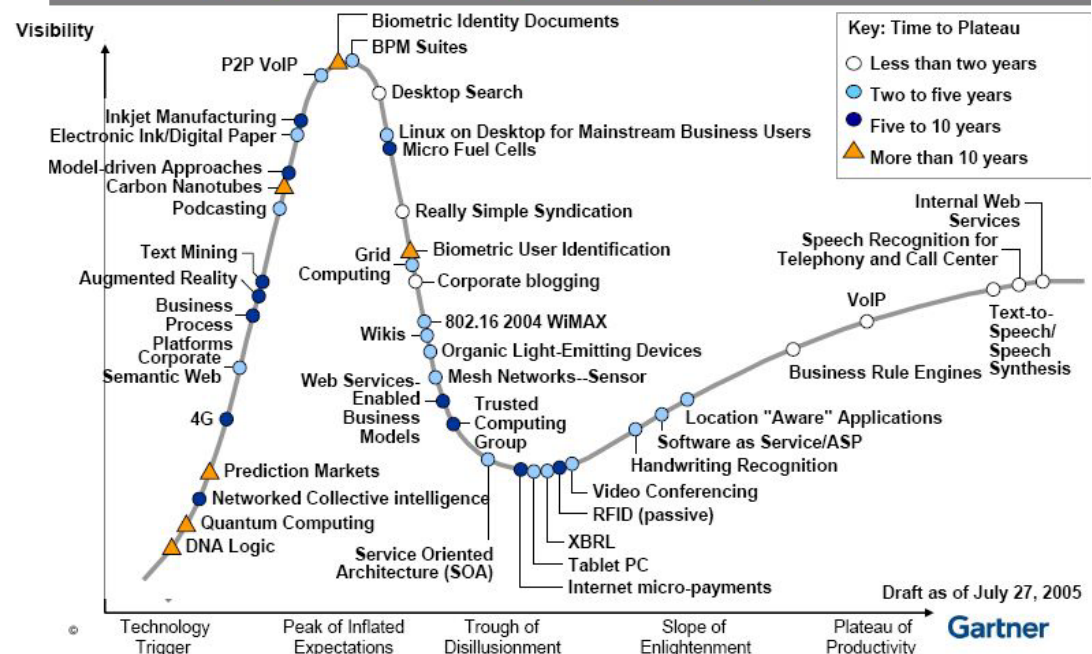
Visibility

Key: Time to Plateau
Less than two years
Two to five years
Five to 10 years
More than 10 years

Biometric Identity Documents
BPM Suites
P2P VoIP
Desktop Search
Inkjet Manufacturing
Electronic Ink/Digital Paper
Linux on Desktop for Mainstream Business Users
Micro Fuel Cells
Model-driven Approaches
Carbon Nanotubes
Podcasting
Really Simple Syndication
Text Mining
Grid Computing
Biometric User Identification
Augmented Reality
Corporate blogging
Business Process Platforms
Corporate Semantic Web
Wikis
802.16 2004 WiMAX
Organic Light-Emitting Devices
Web Services-Enabled Business Models
Mesh Networks--Sensor
Trusted Computing Group
4G
Prediction Markets
Networked Collective intelligence
Quantum Computing
DNA Logic
Service Oriented Architecture (SOA)
XBRL
Tablet PC
Internet micro-payments
RFID (passive)
Video Conferencing
Handwriting Recognition
Software as Service/ASP
Location "Aware" Applications
Business Rule Engines
VoIP
Speech Recognition for Telephony and Call Center
Internal Web Services
Text-to-Speech/ Speech Synthesis

Draft as of July 27, 2005

©
Technology Trigger
Peak of Inflated Expectations
Trough of Disillusionment
Slope of Enlightenment
Plateau of Productivity
Gartner